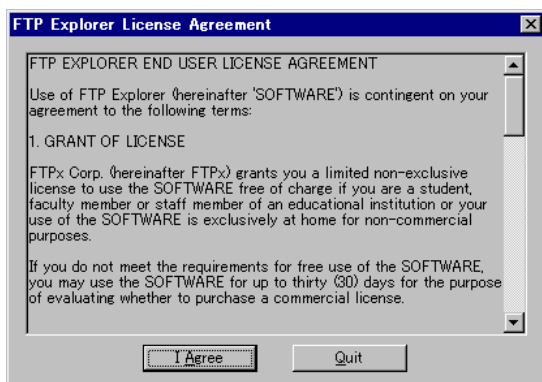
FTP Explorer License Agreement

FTP EXPLORER END USER LICENSE AGREEMENT

Use of FTP Explorer (hereinafter 'SOFTWARE') is contingent on your agreement to the following terms:

1. GRANT OF LICENSE

FTPx Corp. (hereinafter FTPx) grants you a limited non-exclusive license to use the SOFTWARE free of charge if you are a student, faculty member or staff member of an educational institution or your use of the SOFTWARE is exclusively at home for non-commercial purposes.

If you do not meet the requirements for free use of the SOFTWARE, you may use the SOFTWARE for up to thirty (30) days for the purpose of evaluating whether to purchase a commercial license.

I Agree

Quit